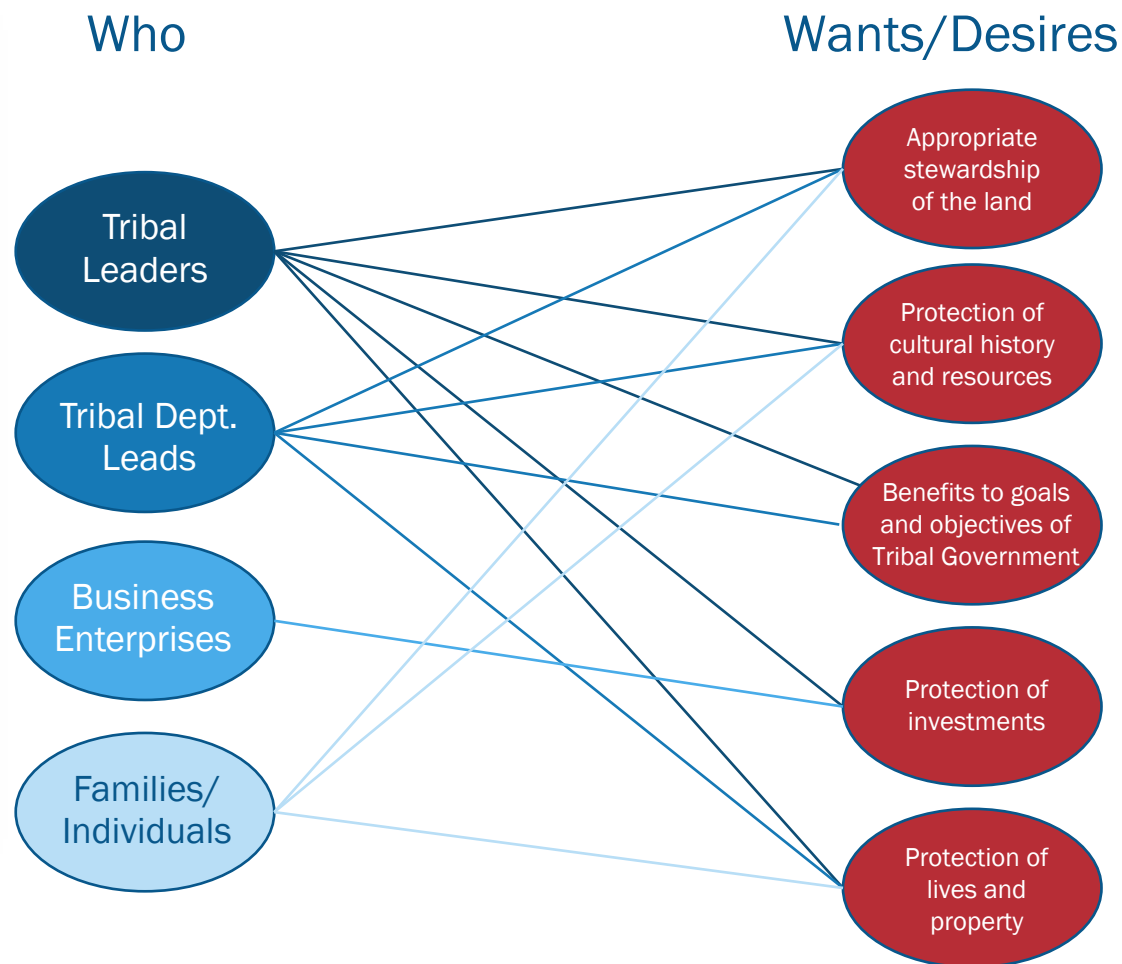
Who

Wants/Desires

Tribal Leaders

Tribal Dept. Leads

Business Enterprises

Families/ Individuals

Appropriate stewardship of the land

Protection of cultural history and resources

Benefits to goals and objectives of Tribal Government

Protection of investments

Protection of lives and property